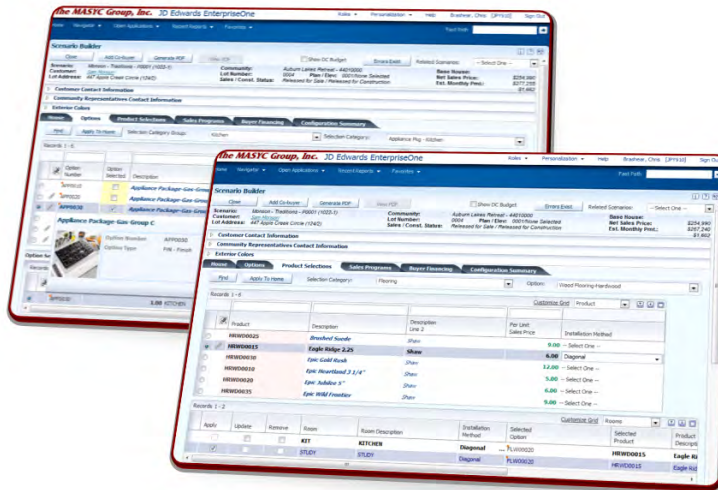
The MASYC Group, Inc. JD Edwards EnterpriseOne

Home Navigator Open Applications Recent Reports Favorites

Roles Personalization Help Bradwar, Chris [JPY10] Sign Out

Fast Path

Scenario Builder

Close Add Co-buyer Generate PDF View PDF Show OC Budget Errors Exist Related Scenarios: --Select One--

Scenario: Customer: Lot Address: 447 Apple Creek Circle (1242)

Community: Auburn Lakes Retreat - 44010000
Lot Number: 0004 Plan / Elev: 0001/None Selected
Sales / Const. Status: Released for Sale / Released for Construction

Base House:
Net Sales Price: $254,990
Est. Monthly Pmt.: $277,255 $1,862

Customer Contact Information
Community Representatives Contact Information
Exterior Colors

House Options Product Selections Sales Programs Buyer Financing Configuration Summary

Find Apply To Home Selection Category Group: Kitchen Selection Category: Appliance Pkg - Kitchen

Records 1 - 6

Option Number Option Selected Description

APP0010 Appliance Package-Gas Group
APP0020 Appliance Package-Gas Group
APP0030 Appliance Package-Gas Group

Appliance Package-Gas Group C

Option Number APP0030
Option Type PAK - Finish

Option Se

APP0030 1.00 KITCHEN

The MASYC Group, Inc. JD Edwards EnterpriseOne

Home Navigator Open Applications Recent Reports Favorites

Roles Personalization Help Bradwar, Chris [JPY10] Sign Out

Fast Path

Scenario Builder

Close Add Co-buyer Generate PDF View PDF Show OC Budget Errors Exist Related Scenarios: --Select One--

Scenario: Monson - Traditions - P0001 (1025-1)
Customer:
Lot Address: 447 Apple Creek Circle (1242)

Community: Auburn Lakes Retreat - 44010000
Lot Number: 0004 Plan / Elev: 0001/None Selected
Sales / Const. Status: Released for Sale / Released for Construction

Base House:
Net Sales Price: $254,990
Est. Monthly Pmt.: $257,240 $1,862

Customer Contact Information
Community Representatives Contact Information
Exterior Colors

House Options Product Selections Sales Programs Buyer Financing Configuration Summary

Find Apply To Home Selection Category: Flooring Option: Wood Flooring-Hardwood

Records 1 - 6 Customize Grid Product

| | Product | Description | Description Line 2 | Per Unit Sales Price | Installation Method |
|---|---|---|---|---|---|
| | HRWD0025 | Brushed Suede | Shaw | | --Select One-- |
| | HRWD0015 | Eagle Ridge 2.25 | Shaw | 6.00 | Diagonal |
| | HRWD0010 | Epic Gold Rush | Shaw | 12.00 | --Select One-- |
| | HRWD0005 | Epic Heartland 3 1/4" | Shaw | 5.00 | --Select One-- |
| | HRWD0020 | Epic Jubilee 5" | Shaw | 6.00 | --Select One-- |
| | HRWD0035 | Epic Wild Frontier | Shaw | 9.00 | --Select One-- |

Records 1 - 2 Customize Grid Rooms

| Apply | Update | Remove | Room | Room Description | Installation Method | Selected Option | Selected Product | Product Descrip |
|---|---|---|---|---|---|---|---|---|
| | | | KIT | KITCHEN | Diagonal | FLW00020 | HRWD0015 | Eagle Ri |
| | | | STUDY | STUDY | Diagonal | FLW00020 | HRWD0015 | Eagle Ri |